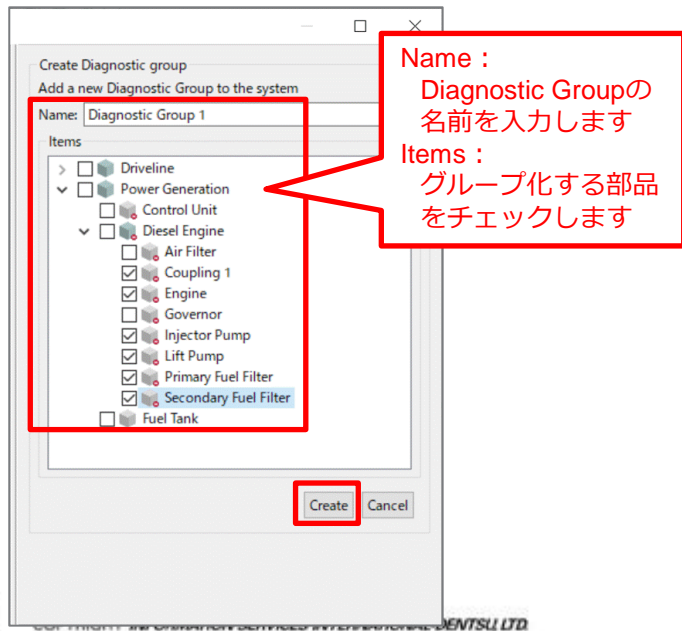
Create Diagnostic group
Add a new Diagnostic Group to the system
Name: Diagnostic Group 1
Items
Driveline
Power Generation
Control Unit
Diesel Engine
Air Filter
Coupling 1
Engine
Governor
Injector Pump
Lift Pump
Primary Fuel Filter
Secondary Fuel Filter
Fuel Tank

Create
Cancel

Name：
Diagnostic Groupの名前を入力します
Items：
グループ化する部品をチェックします

COPYRIGHT INFORMATION SERVICES INTERNATIONAL-DENTSU LTD.